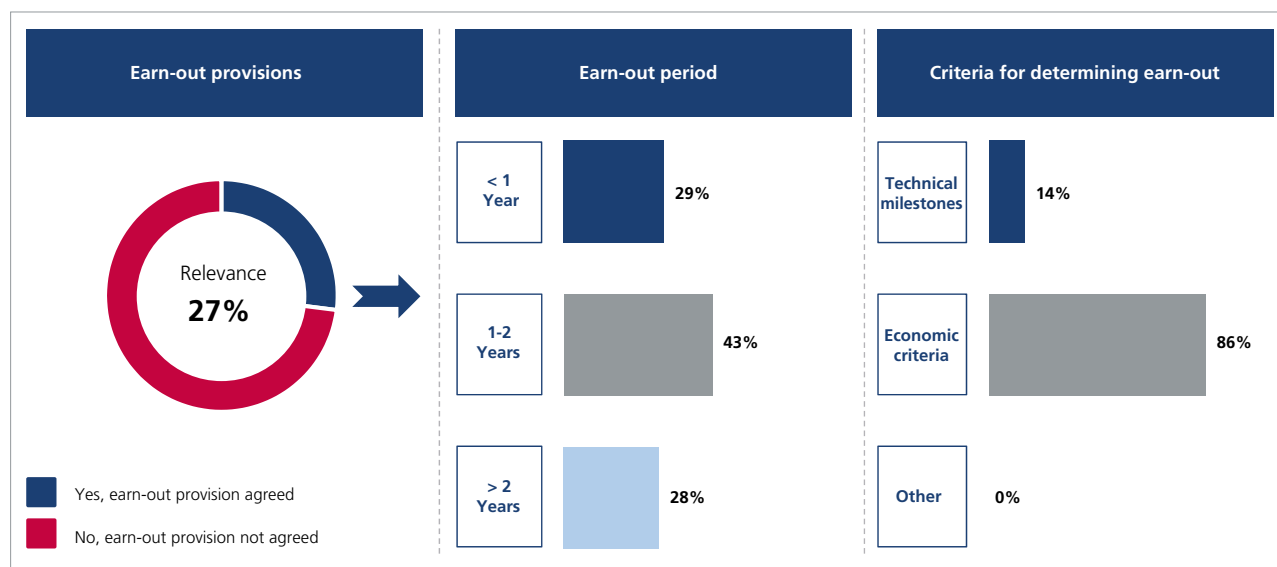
Earn-out provisions

Relevance
27%

Yes, earn-out provision agreed

No, earn-out provision not agreed

Earn-out period

< 1 Year

29%

1-2 Years

43%

> 2 Years

28%

Criteria for determining earn-out

Technical milestones

14%

Economic criteria

86%

Other

0%